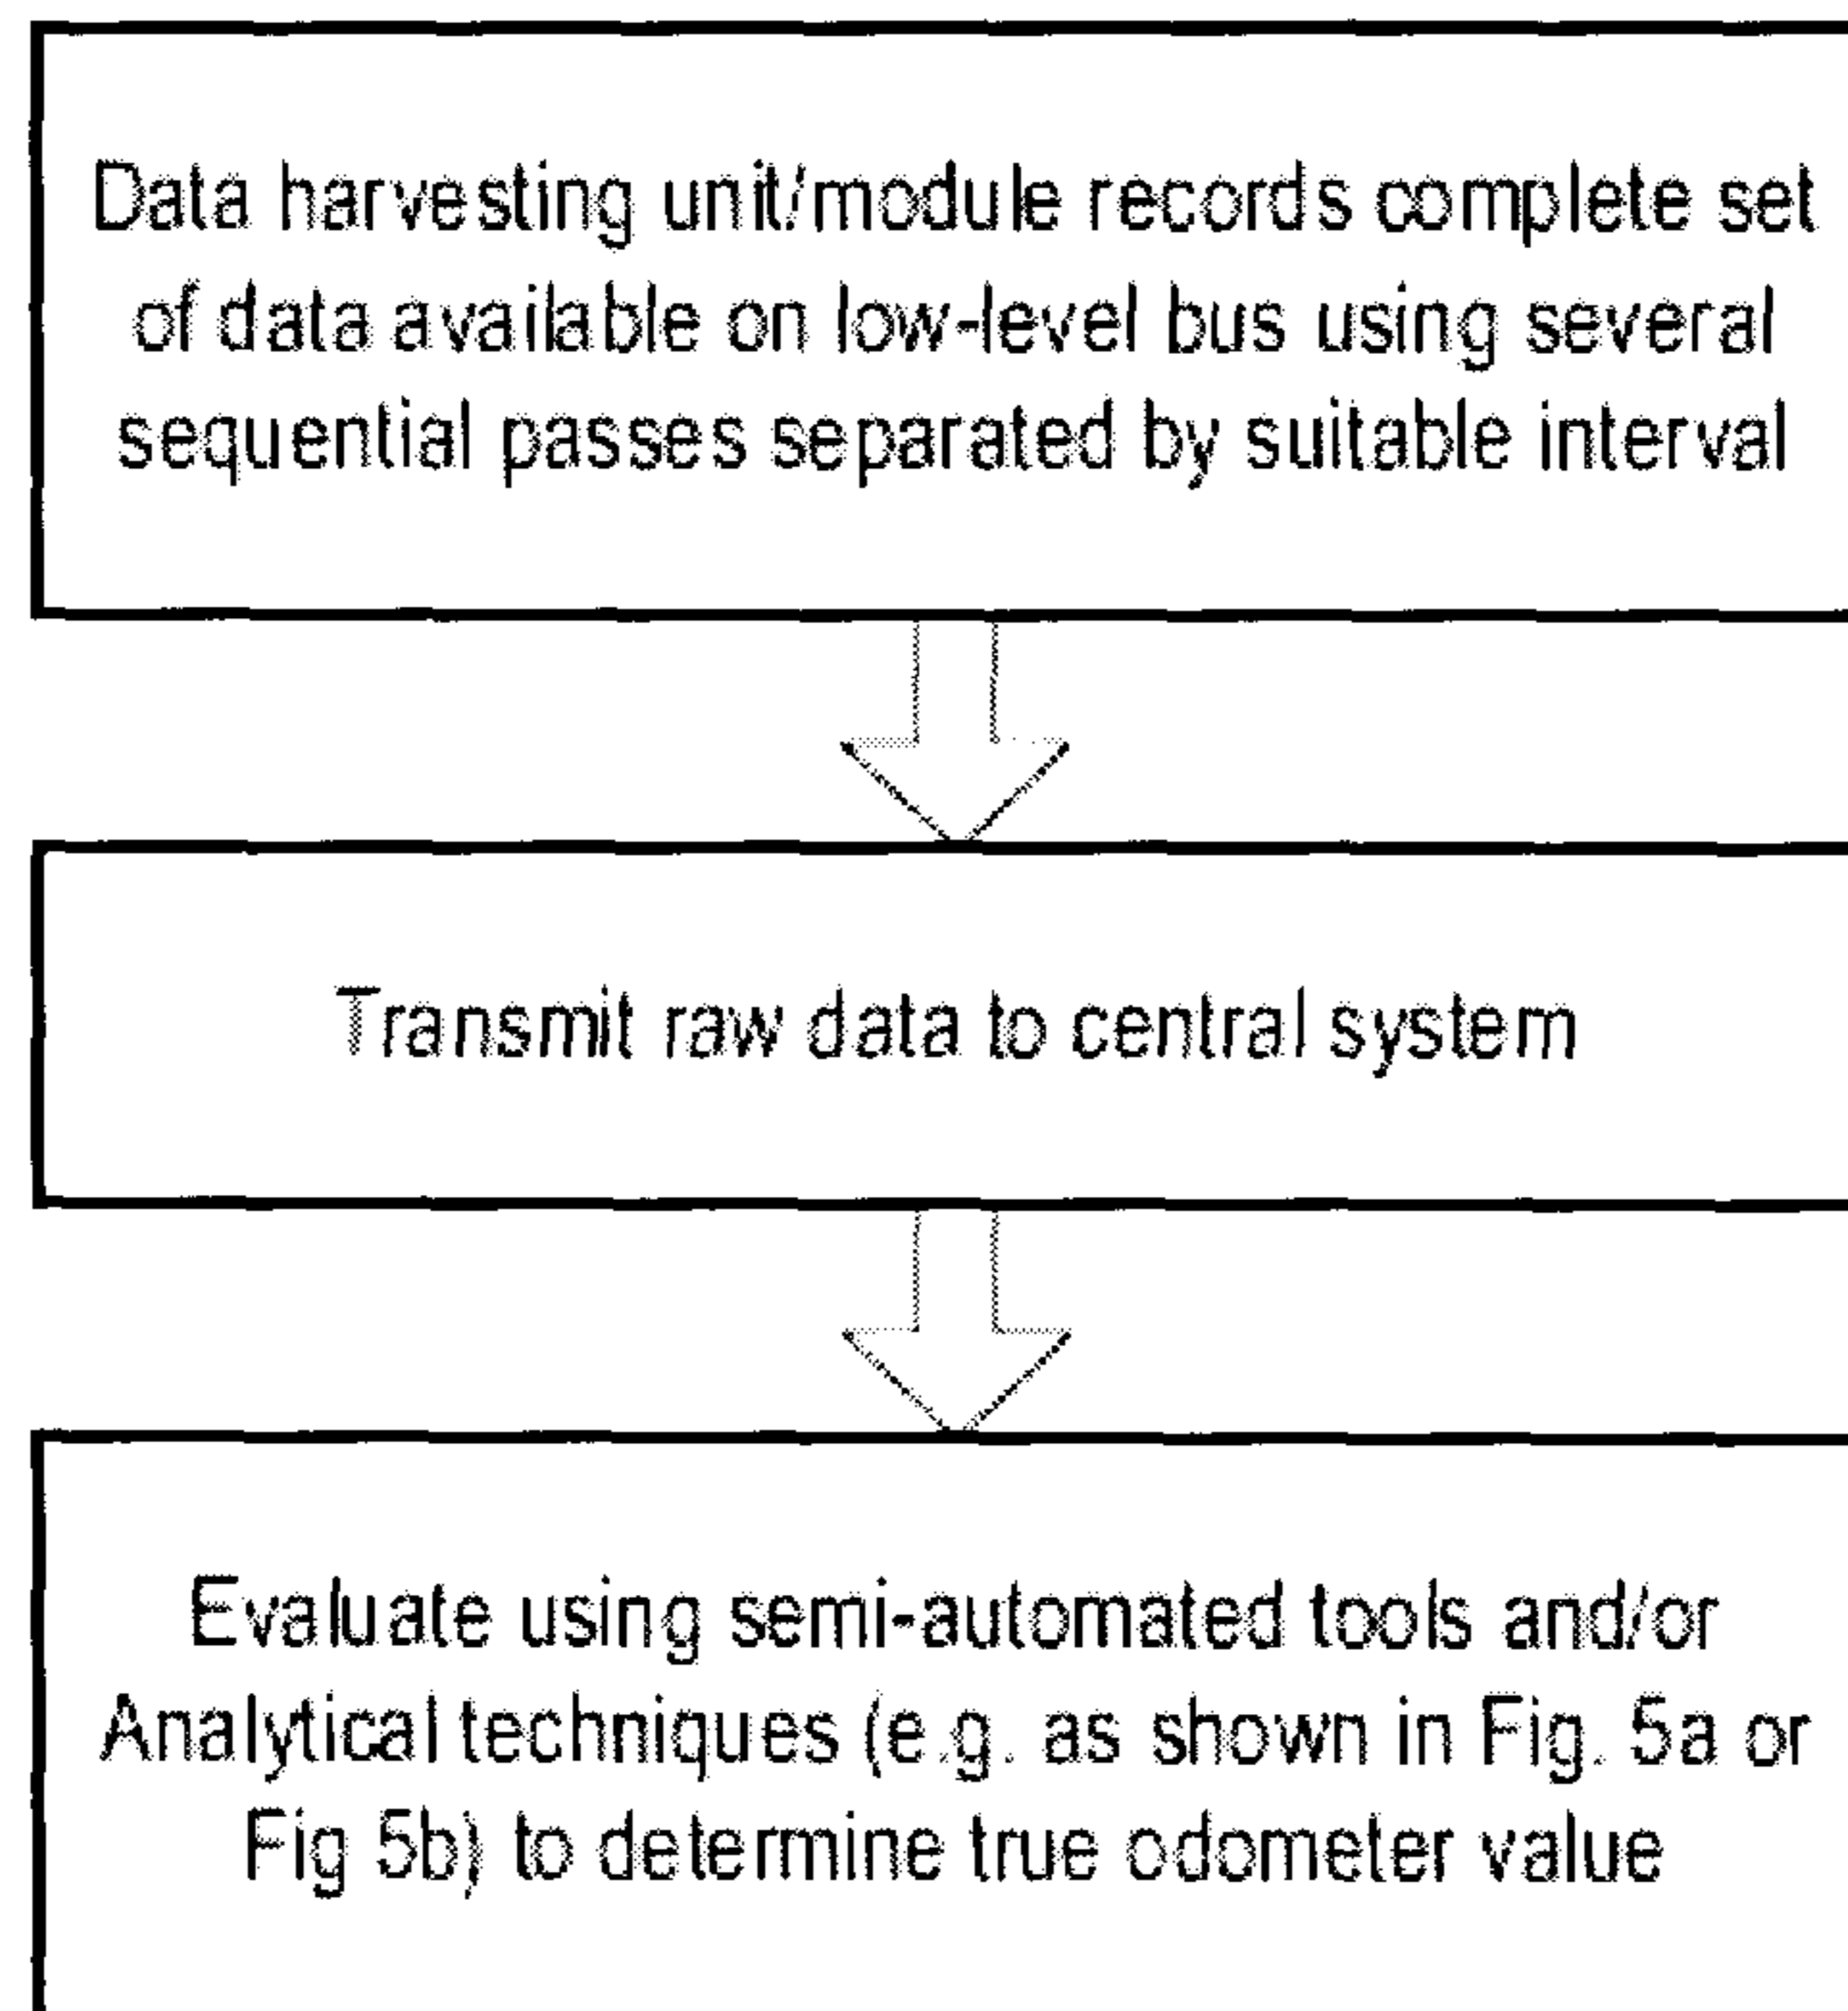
Data harvesting unit/module records complete set of data available on low-level bus using several sequential passes separated by suitable interval

Transmit raw data to central system

Evaluate using semi-automated tools and/or Analytical techniques (e.g. as shown in Fig. 5a or Fig 5b) to determine true odometer value